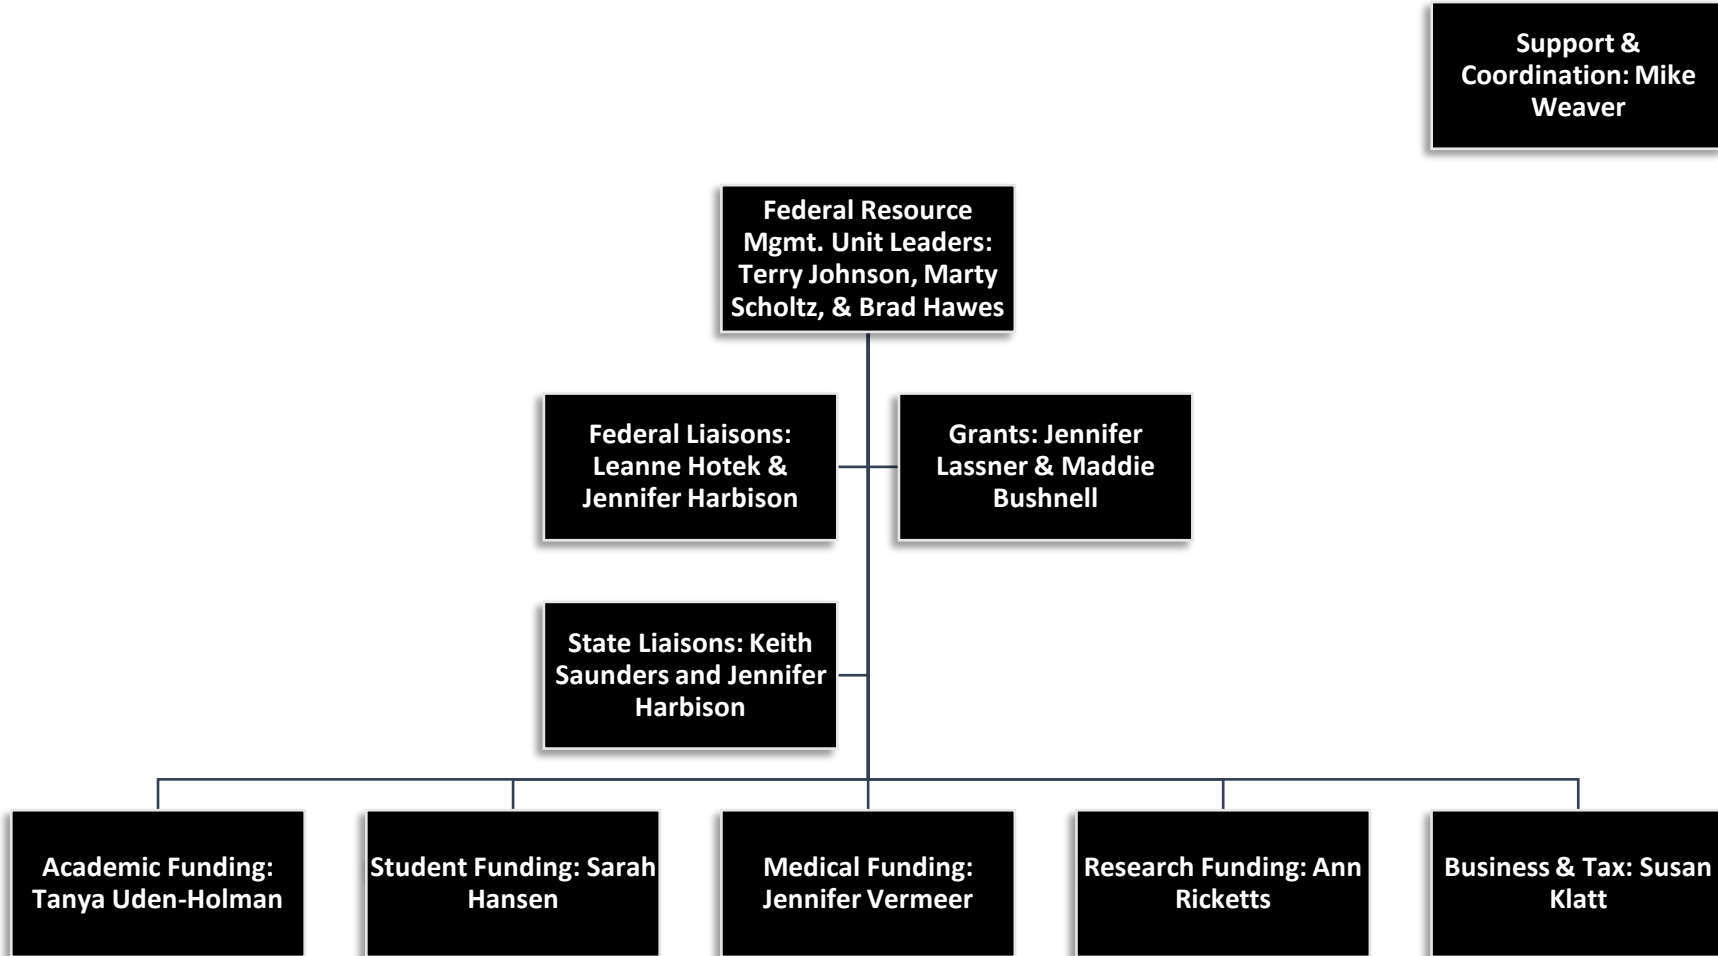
Support & Coordination: Mike Weaver

Federal Resource Mgmt. Unit Leaders: Terry Johnson, Marty Scholtz, & Brad Hawes

Federal Liaisons: Leanne Hotek & Jennifer Harbison

Grants: Jennifer Lassner & Maddie Bushnell

State Liaisons: Keith Saunders and Jennifer Harbison

Academic Funding: Tanya Uden-Holman

Student Funding: Sarah Hansen

Medical Funding: Jennifer Vermeer

Research Funding: Ann Ricketts

Business & Tax: Susan Klatt